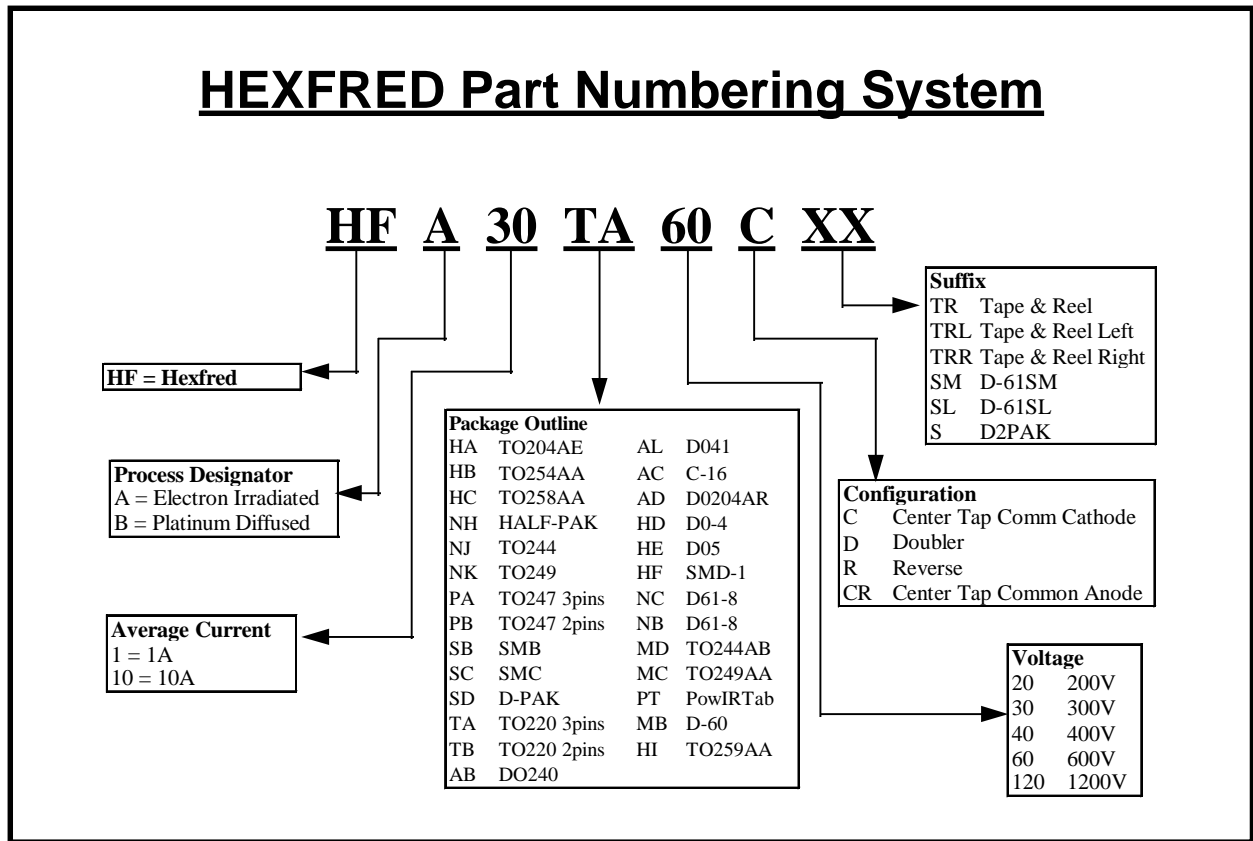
HEXFRED Part Numbering System

HF A 30 TA 60 C XX

Suffix
TR Tape & Reel
TRL Tape & Reel Left
TRR Tape & Reel Right
SM D-61SM
SL D-61SL
S D2PAK

HF = Hexfred

Package Outline

| | | | |
|---|---|---|---|
| HA | TO204AE | AL | D041 |
| HB | TO254AA | AC | C-16 |
| HC | TO258AA | AD | D0204AR |
| NH | HALF-PAK | HD | D0-4 |
| NJ | TO244 | HE | D05 |
| NK | TO249 | HF | SMD-1 |
| PA | TO247 3pins | NC | D61-8 |
| PB | TO247 2pins | NB | D61-8 |
| SB | SMB | MD | TO244AB |
| SC | SMC | MC | TO249AA |
| SD | D-PAK | PT | PowIRTab |
| TA | TO220 3pins | MB | D-60 |
| TB | TO220 2pins | HI | TO259AA |
| AB | DO240 | | |

Process Designator
A = Electron Irradiated
B = Platinum Diffused

Configuration
C Center Tap Comm Cathode
D Doubler
R Reverse
CR Center Tap Common Anode

Average Current
1 = 1A
10 = 10A

Voltage
20 200V
30 300V
40 400V
60 600V
120 1200V